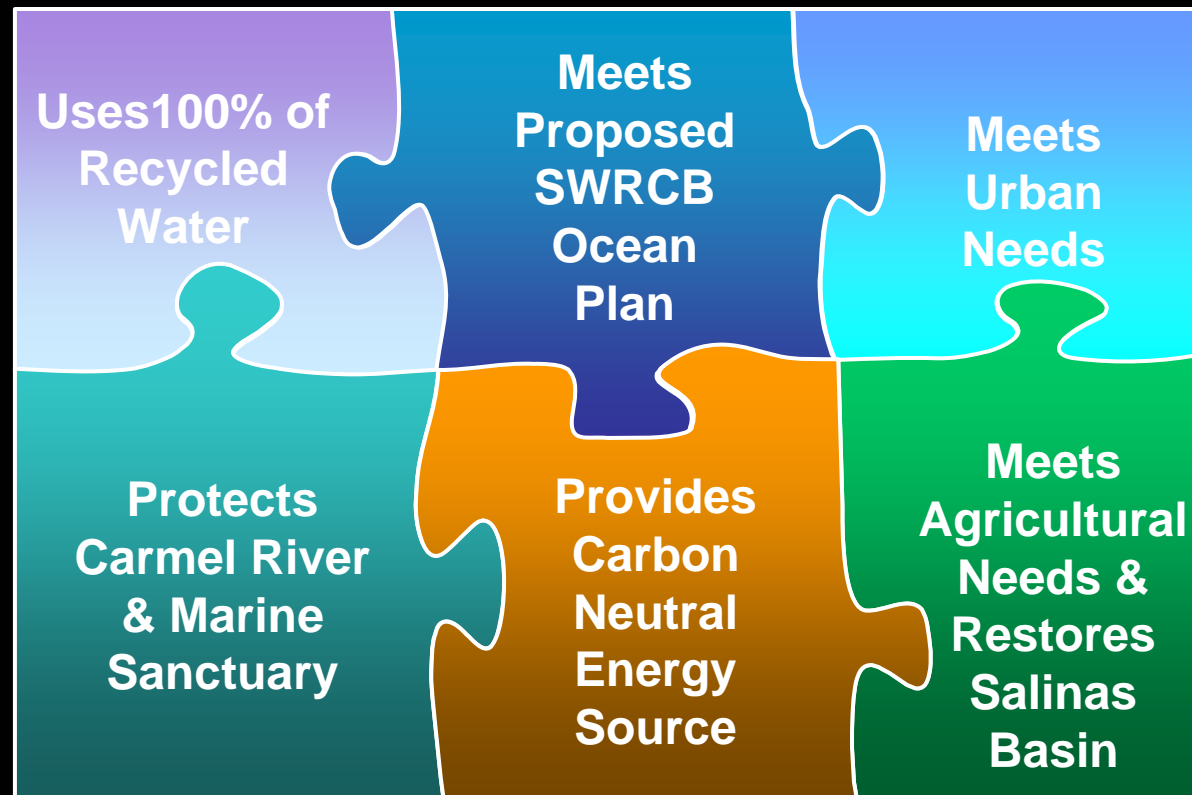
Uses100% of Recycled Water

Meets Proposed SWRCB Ocean Plan

Meets Urban Needs

Protects Carmel River & Marine Sanctuary

Provides Carbon Neutral Energy Source

Meets Agricultural Needs & Restores Salinas Basin